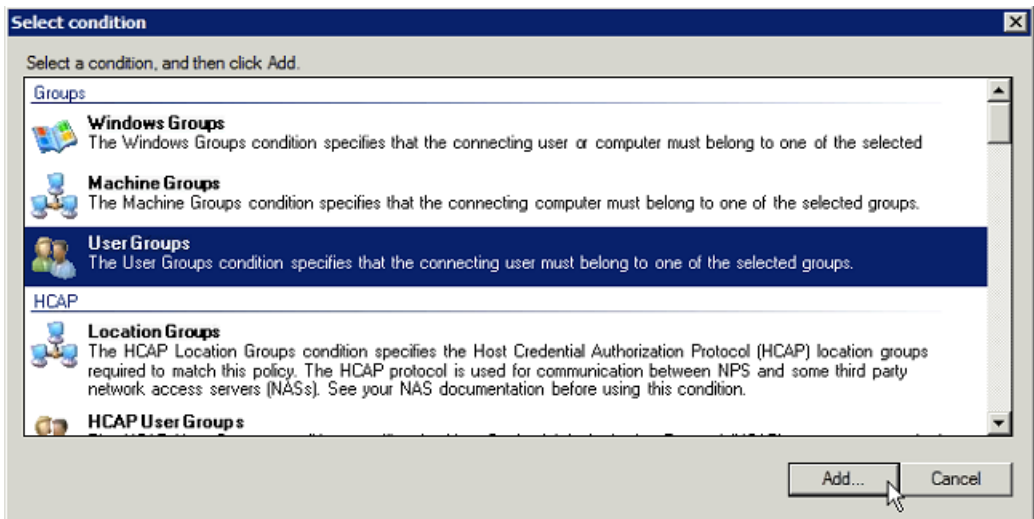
Select condition

Select a condition, and then click Add.

Groups

Windows Groups
The Windows Groups condition specifies that the connecting user or computer must belong to one of the selected

Machine Groups
The Machine Groups condition specifies that the connecting computer must belong to one of the selected groups.

User Groups
The User Groups condition specifies that the connecting user must belong to one of the selected groups.

HCAP

Location Groups
The HCAP Location Groups condition specifies the Host Credential Authorization Protocol (HCAP) location groups required to match this policy. The HCAP protocol is used for communication between NPS and some third party network access servers (NASs). See your NAS documentation before using this condition.

HCAP User Groups
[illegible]

Add...

Cancel